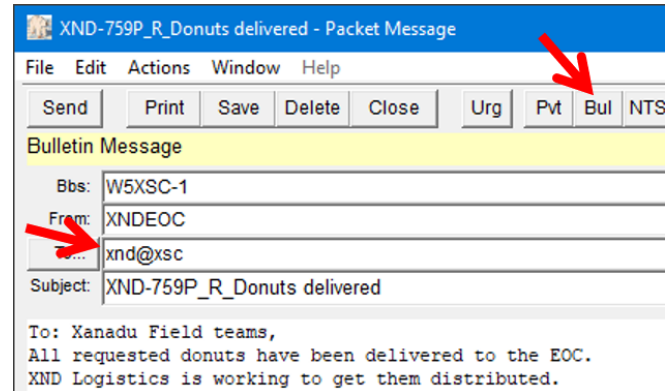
XND-759P_R_Donuts delivered - Packet Message

File Edit Actions Window Help

Send Print Save Delete Close Urg Pvt Bul NTS

Bulletin Message

Bbs: W5XSC-1

From: XNDEOC

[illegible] xnd@xsc

Subject: XND-759P_R_Donuts delivered

To: Xanadu Field teams,
All requested donuts have been delivered to the EOC.
XND Logistics is working to get them distributed.